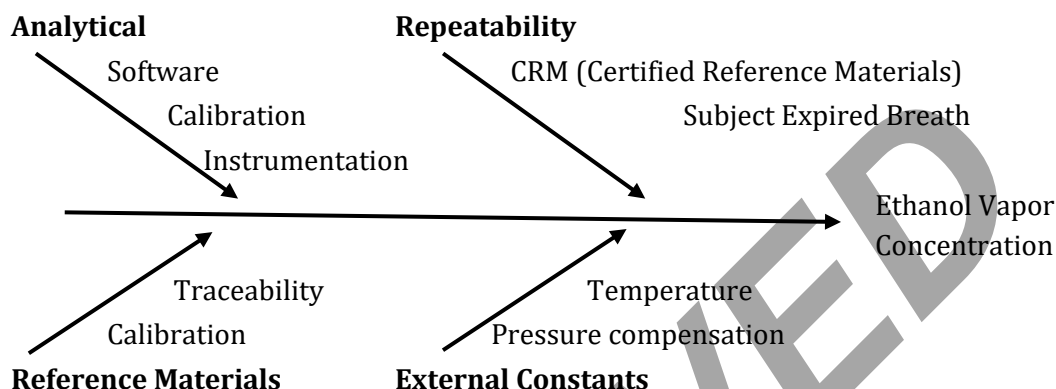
Analytical

Software

Calibration

Instrumentation

Repeatability

CRM (Certified Reference Materials)

Subject Expired Breath

Ethanol Vapor Concentration

Traceability

Calibration

Reference Materials

Temperature

Pressure compensation

External Constants

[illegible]